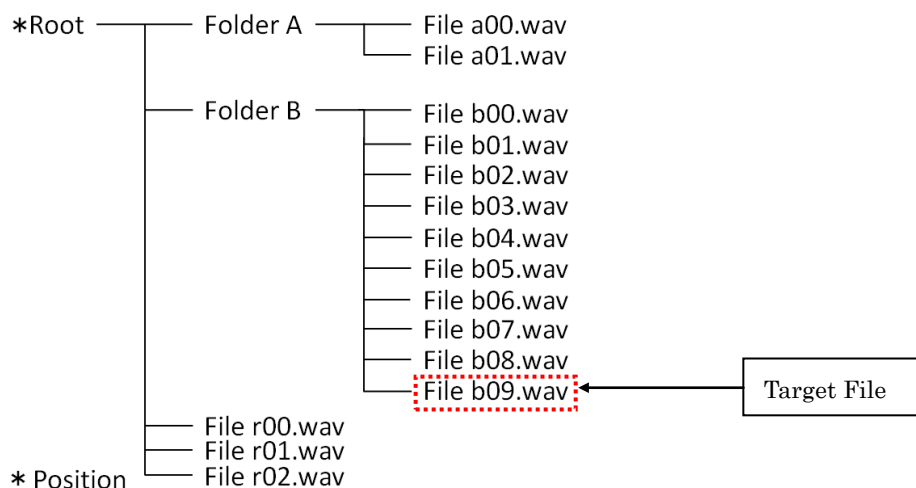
∗Root
Folder A
File a00.wav
File a01.wav
Folder B
File b00.wav
File b01.wav
File b02.wav
File b03.wav
File b04.wav
File b05.wav
File b06.wav
File b07.wav
File b08.wav
File b09.wav
Target File
File r00.wav
File r01.wav
File r02.wav
∗ Position